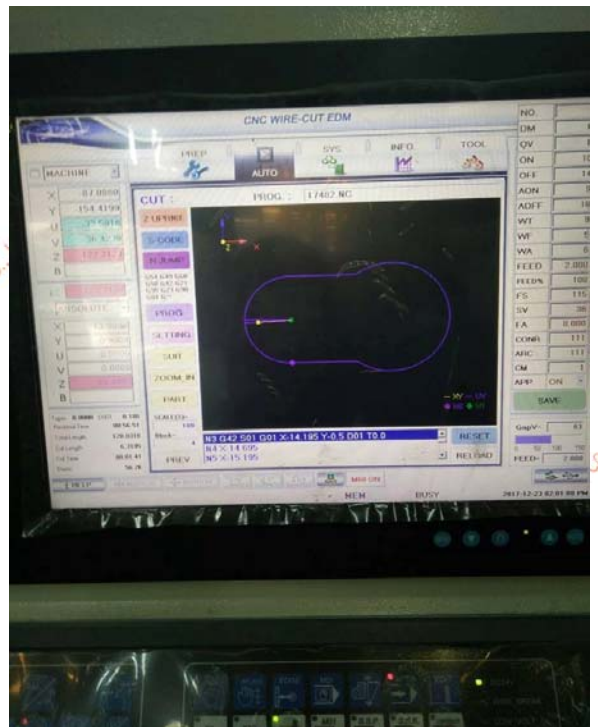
CNC WIRE-CUT EDM

PREP
AUTO
SYS
INFO.
TOOL

MACHINE

X 87.0500
Y 154.4199
U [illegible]
V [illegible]
Z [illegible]
B

ABSOLUTE

X
Y
U
V
Z
B

CUT :
PROG : 17482.NC

2 UPHIO
S CODE
N JUMP
PROG
SETTING
SUIT
ZOOM IN
PART

N3 G42 S01 G01 X-14.195 Y-0.5 D01 T0.0
N4 X-14.695
N5 X-15.195

RESET
RELOAD
PREV

- XY — UV

HELP
NEW
BUSY

NO.
DM
OV
ON
OFF
AON
AOFF
WT
WF
WA
FEED 2.000
FEED% 100
FS 115
SV 38
FA 0.000
CONR 111
ARC 111
CM 1
APP ON

SAVE

Gap V= 83
FEED= 2.000

2017-12-23 02:01:08 PM